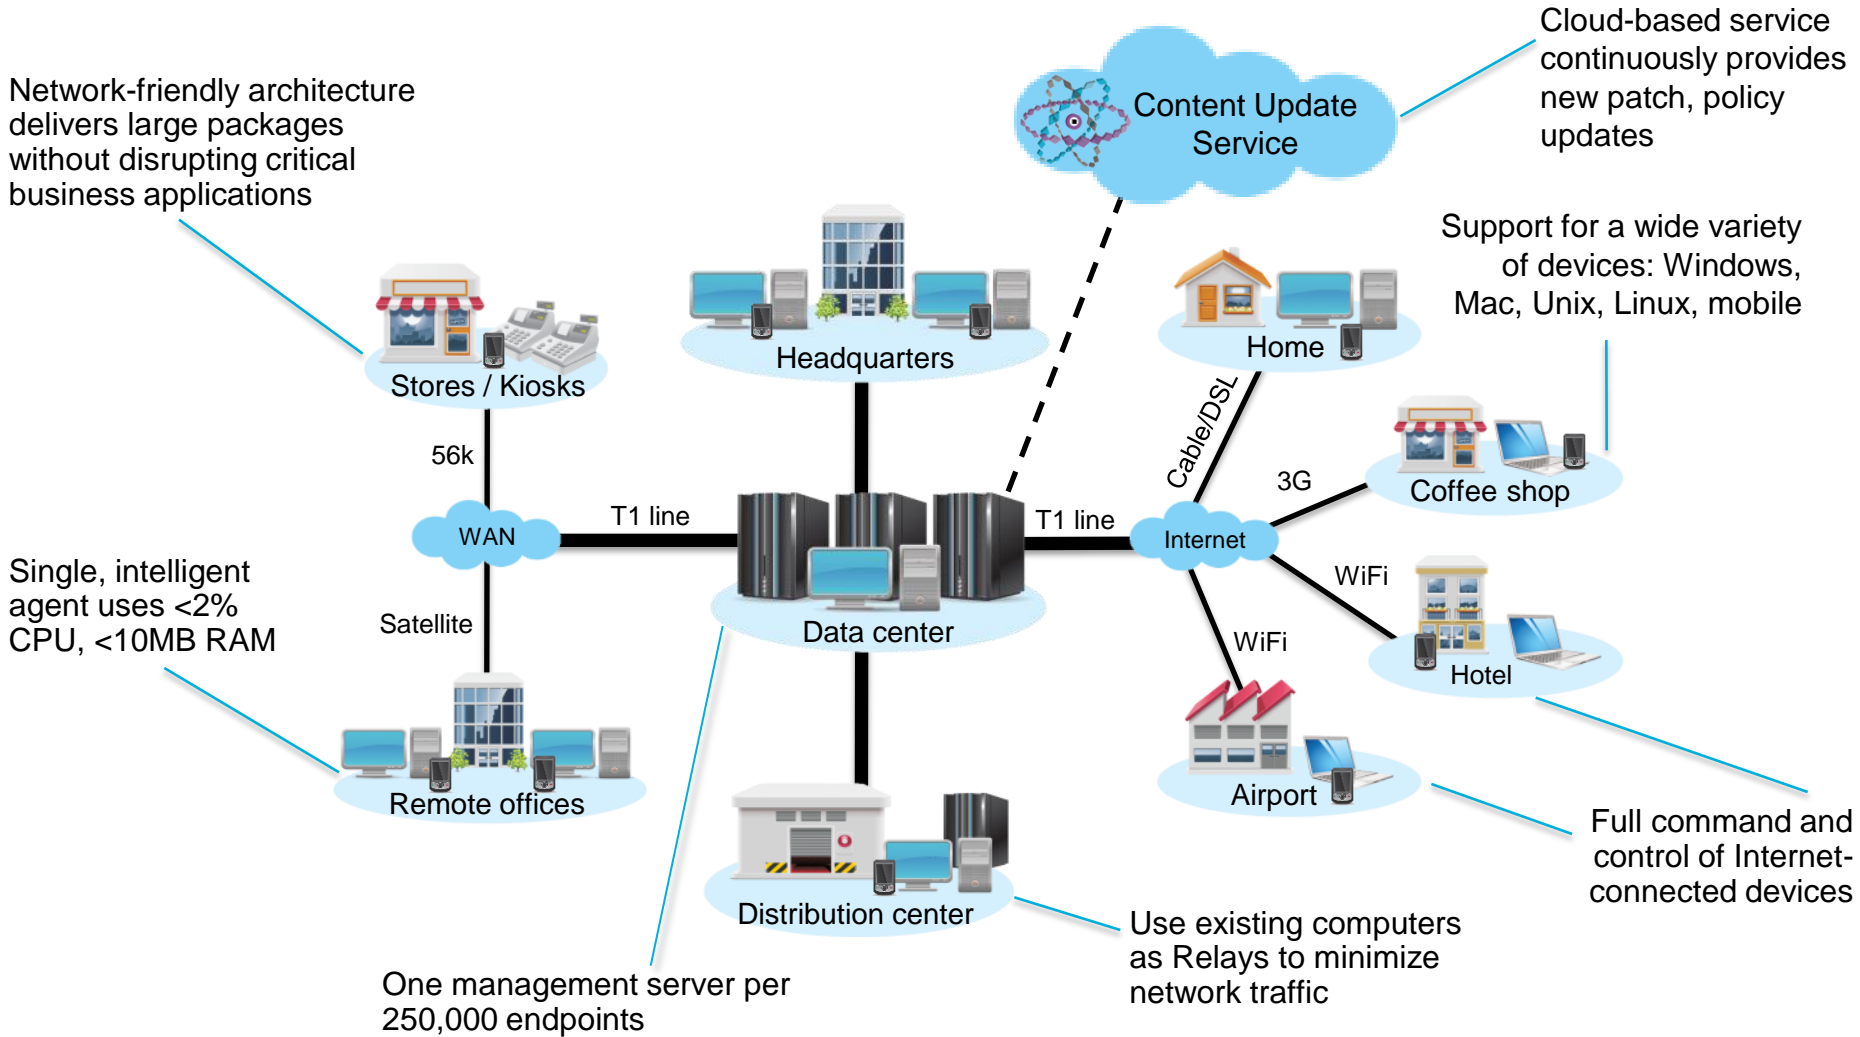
Network-friendly architecture delivers large packages without disrupting critical business applications

Content Update Service

Cloud-based service continuously provides new patch, policy updates

Support for a wide variety of devices: Windows, Mac, Unix, Linux, mobile

Stores / Kiosks

Headquarters

Home

56k

Cable/DSL

3G

Coffee shop

WAN

T1 line

T1 line

Internet

WiFi

Single, intelligent agent uses <2% CPU, <10MB RAM

Satellite

Data center

WiFi

Hotel

Remote offices

Airport

Full command and control of Internet-connected devices

Distribution center

Use existing computers as Relays to minimize network traffic

One management server per 250,000 endpoints